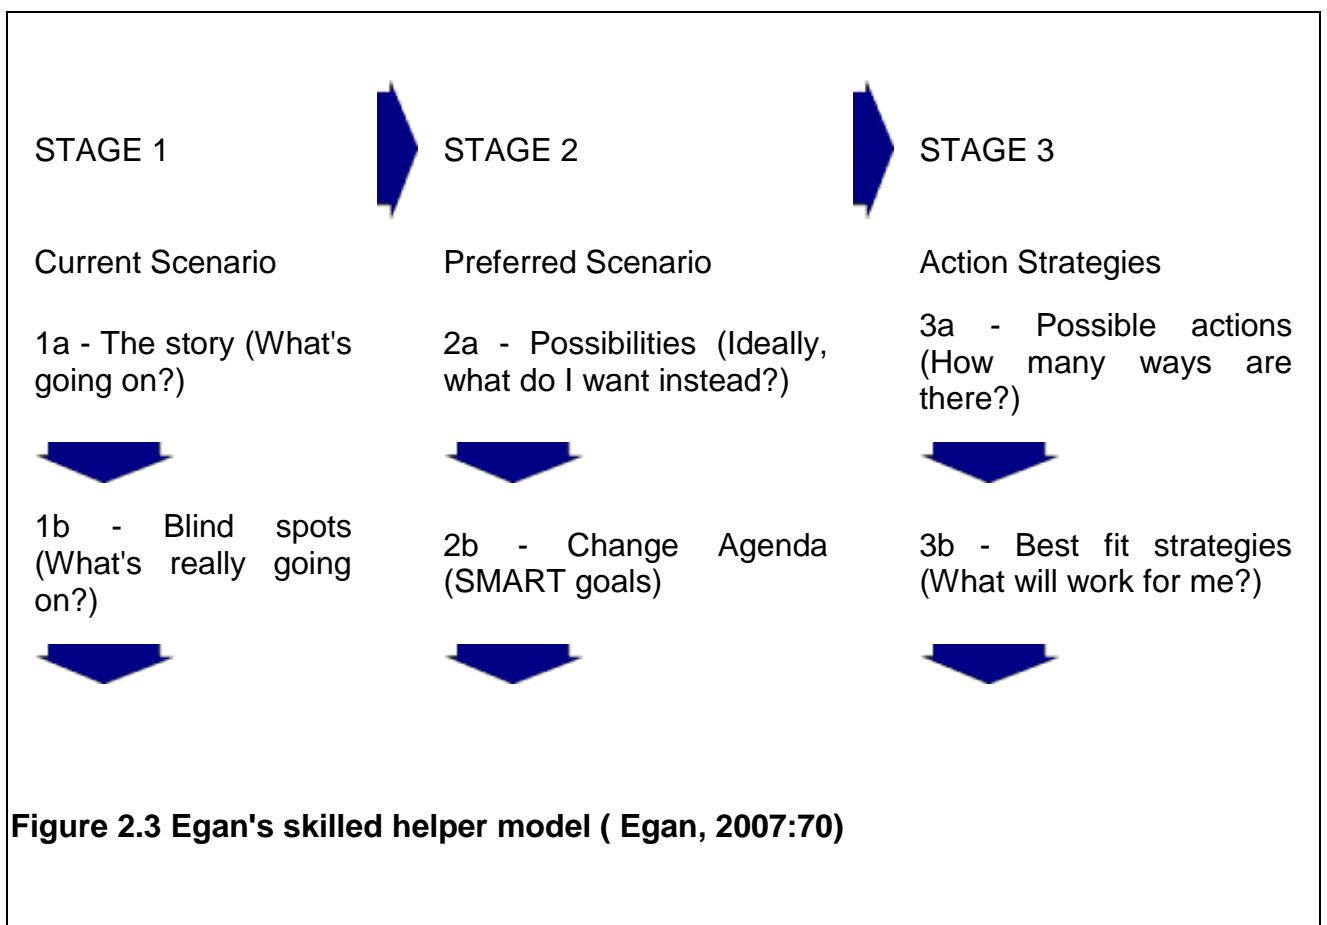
STAGE 1

Current Scenario

1a - The story (What's going on?)

1b - Blind spots (What's really going on?)

STAGE 2

Preferred Scenario

2a - Possibilities (Ideally, what do I want instead?)

2b - Change Agenda (SMART goals)

STAGE 3

Action Strategies

3a - Possible actions (How many ways are there?)

3b - Best fit strategies (What will work for me?)

**Figure 2.3 Egan's skilled helper model ( Egan, 2007:70)**